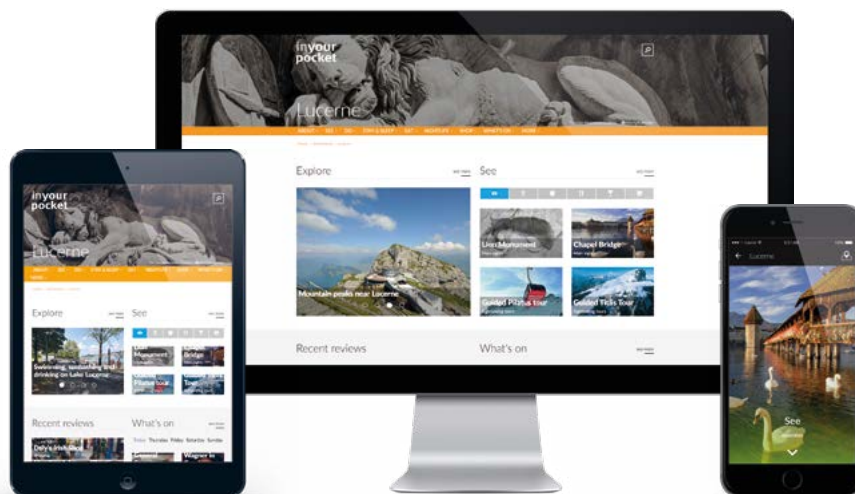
inyour pocket

Lucerne

ABOUT SEE DO STAY & SLEEP EAT NIGHTLIFE SHOP WHAT'S ON MORE

Explore

Mountain peaks near Lucerne

See

Lion Monument

Chapel Bridge

Guided Pilatus tour

Guided Titlis Tour

Recent reviews

What's on

inyour pocket

Lucerne

ABOUT SEE DO STAY & SLEEP EAT NIGHTLIFE SHOP WHAT'S ON

Explore

Swimming, sunbathing and drinking on Lake Lucerne

See

Lion Monument

Chapel Bridge

Pilatus tour

Titlis Tour

Recent reviews

What's on

Today Thursday Friday Saturday Sunday

Daly's Irish Pub

Wagner in

Lucerne

See